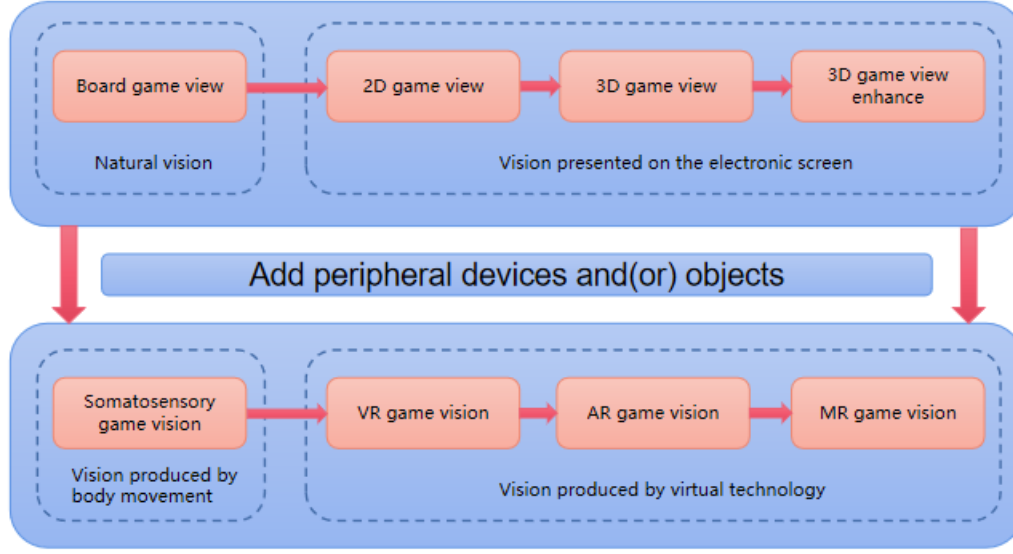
Board game view

Natural vision

2D game view

3D game view

3D game view enhance

Vision presented on the electronic screen

Add peripheral devices and(or) objects

Somatosensory game vision

Vision produced by body movement

VR game vision

AR game vision

MR game vision

Vision produced by virtual technology